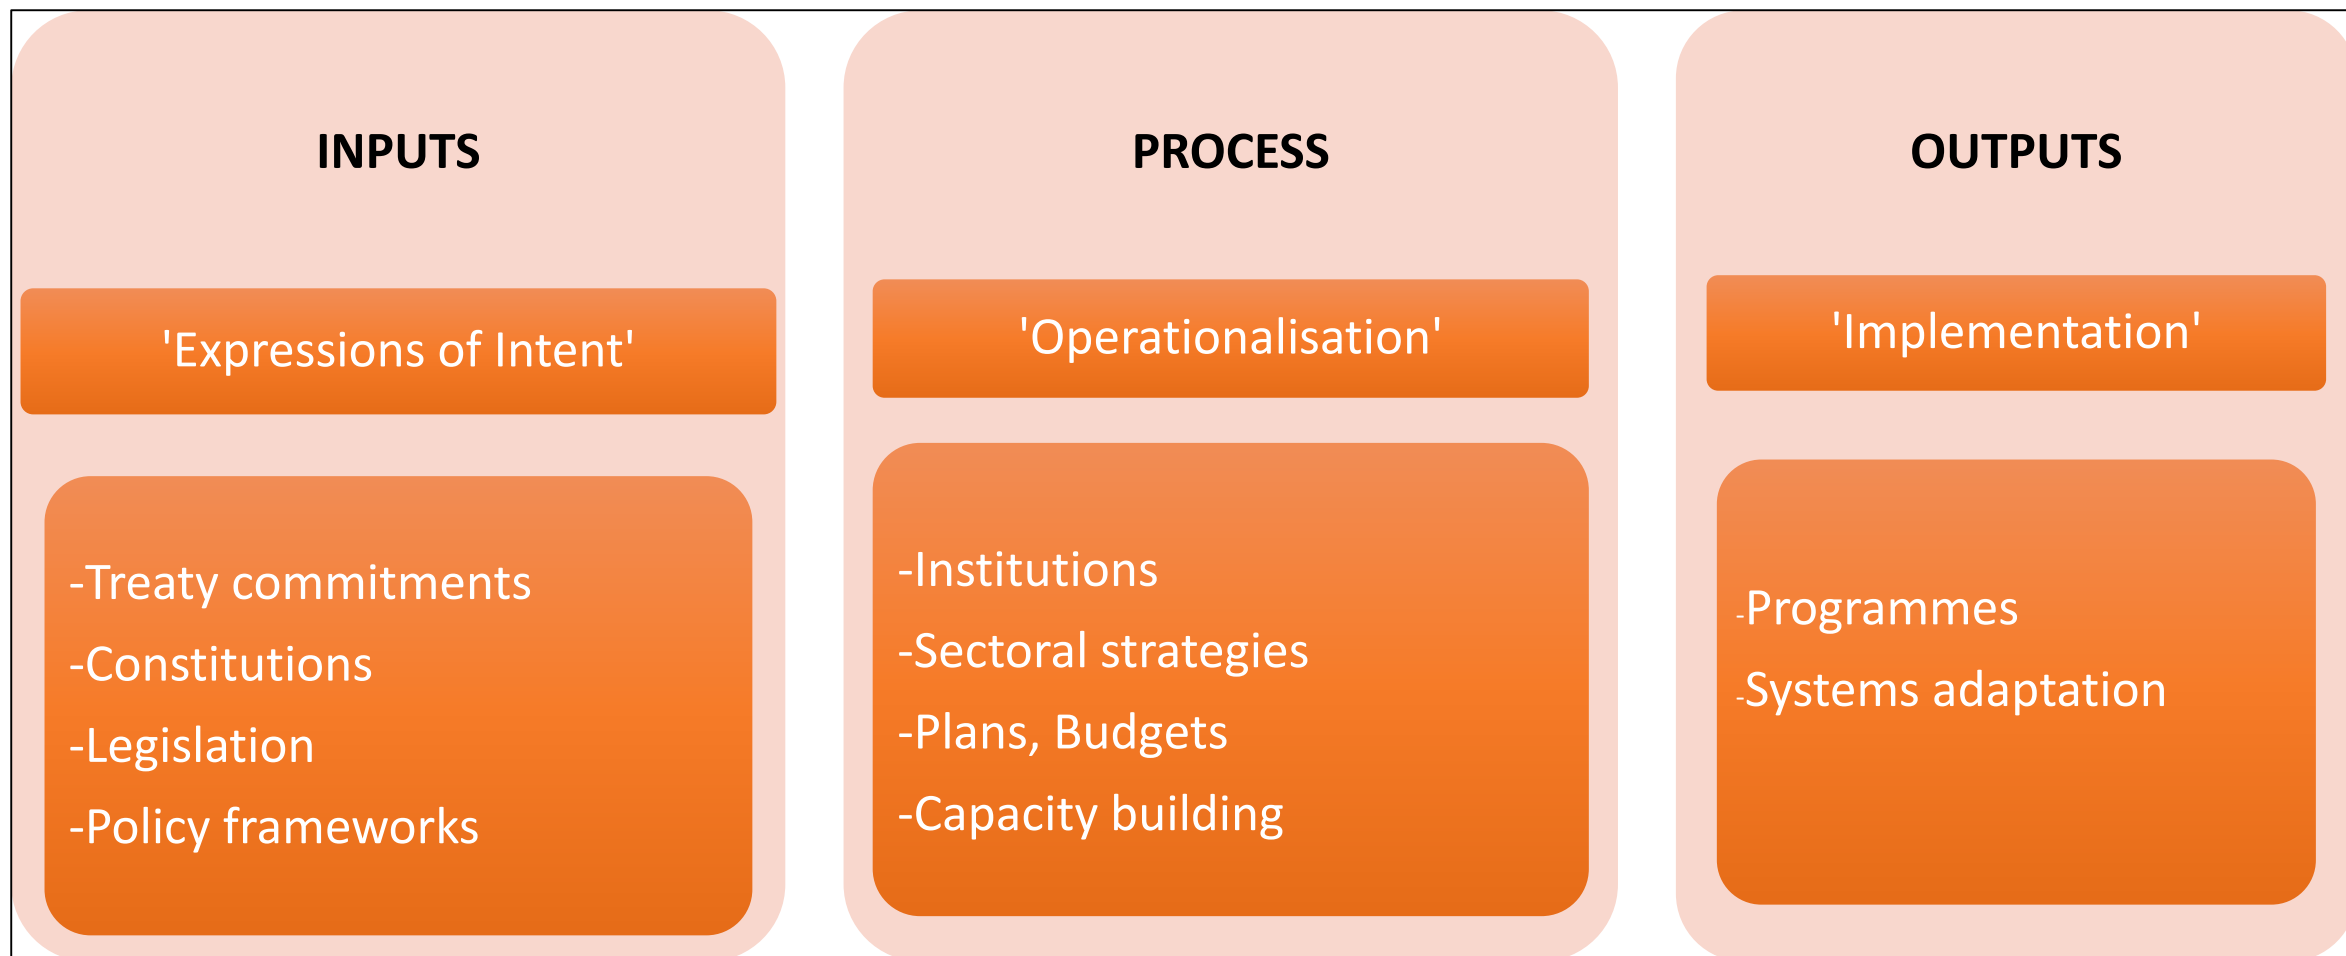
INPUTS

'Expressions of Intent'

-Treaty commitments
-Constitutions
-Legislation
-Policy frameworks

PROCESS

'Operationalisation'

-Institutions
-Sectoral strategies
-Plans, Budgets
-Capacity building

OUTPUTS

'Implementation'

-Programmes
-Systems adaptation